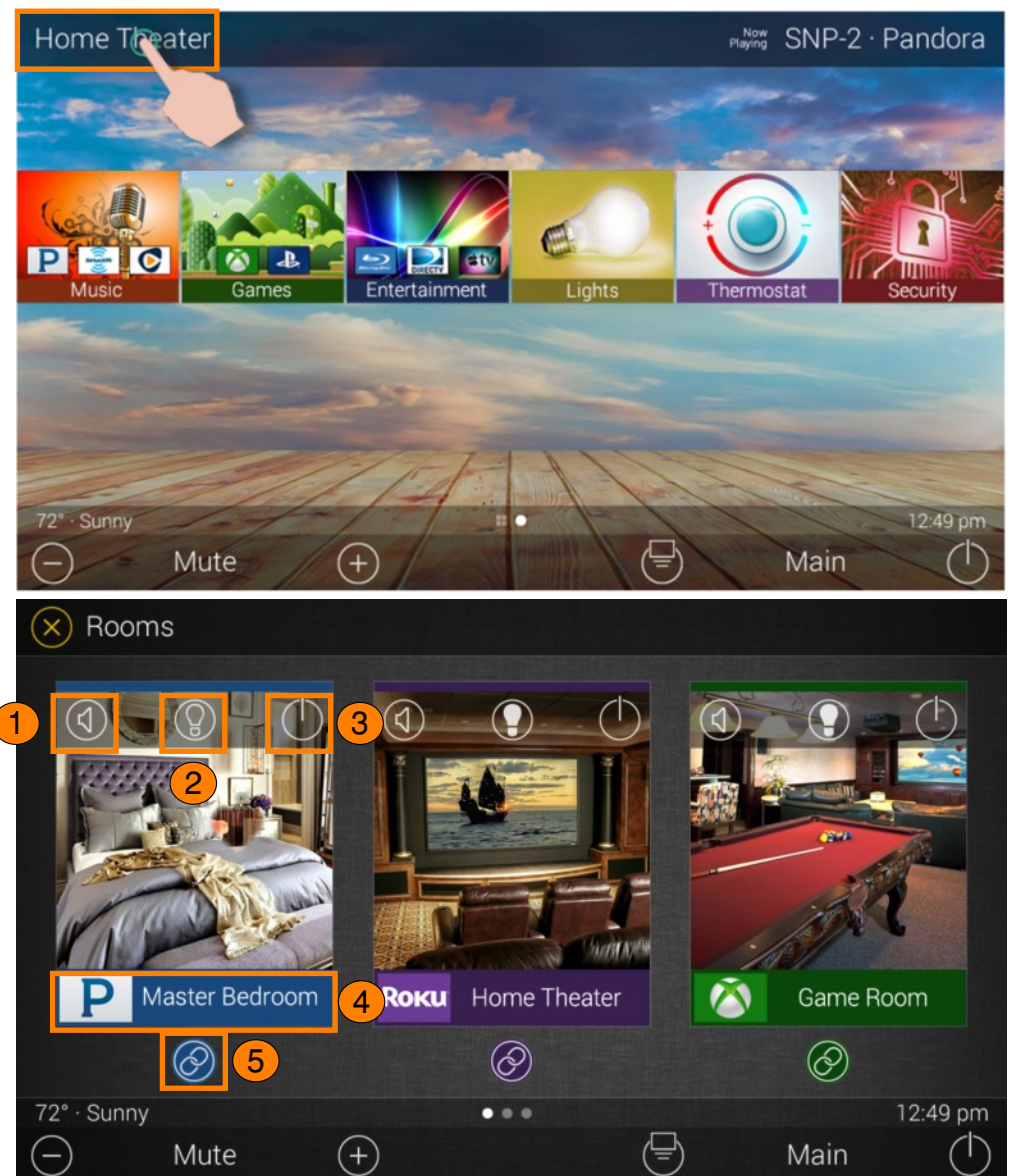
Home Theater

Now Playing SNP-2 · Pandora

P C
Music

Games

DIRECTV tv
Entertainment

Lights

Thermostat

Security

72° · Sunny

12:49 pm

Mute

Main

Rooms

1

2

3

P Master Bedroom

4

Roku Home Theater

Game Room

5

72° · Sunny

12:49 pm

Mute

Main